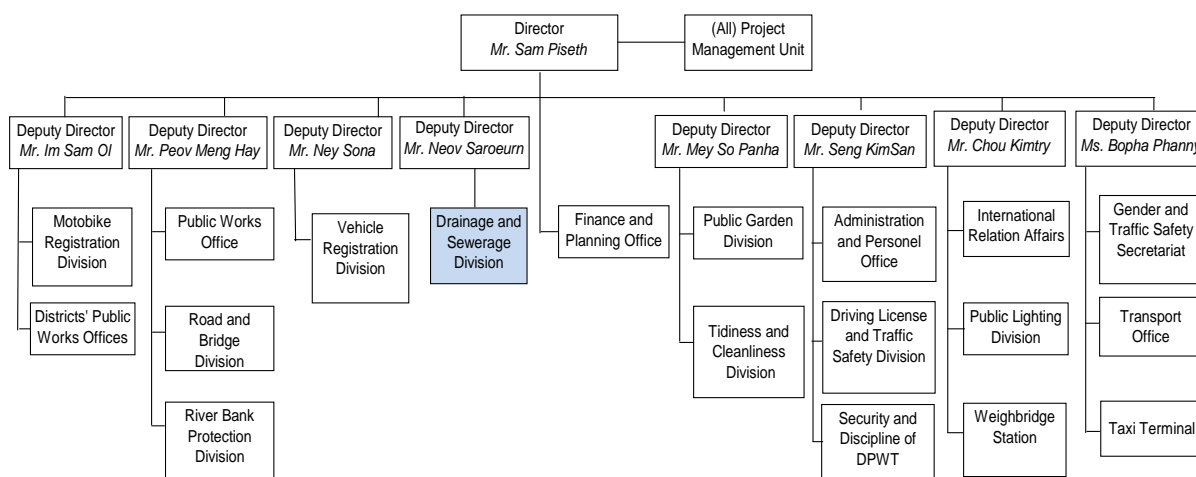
Director
*Mr. Sam Piseth*

(All) Project Management Unit

Deputy Director
*Mr. Im Sam Ol*

Motobike Registration Division

Districts' Public Works Offices

Deputy Director
*Mr. Peov Meng Hay*

Public Works Office

Road and Bridge Division

River Bank Protection Division

Deputy Director
*Mr. Ney Sona*

Vehicle Registration Division

Deputy Director
*Mr. Neov Saroeurn*

Drainage and Sewerage Division

Finance and Planning Office

Deputy Director
*Mr. Mey So Panha*

Public Garden Division

Tidiness and Cleanliness Division

Deputy Director
*Mr. Seng KimSan*

Administration and Personel Office

Driving License and Traffic Safety Division

Security and Discipline of DPWT

Deputy Director
*Mr. Chou Kimtry*

International Relation Affairs

Public Lighting Division

Weighbridge Station

Deputy Director
*Ms. Bopha Phanny*

Gender and Traffic Safety Secretariat

Transport Office

Taxi Terminal